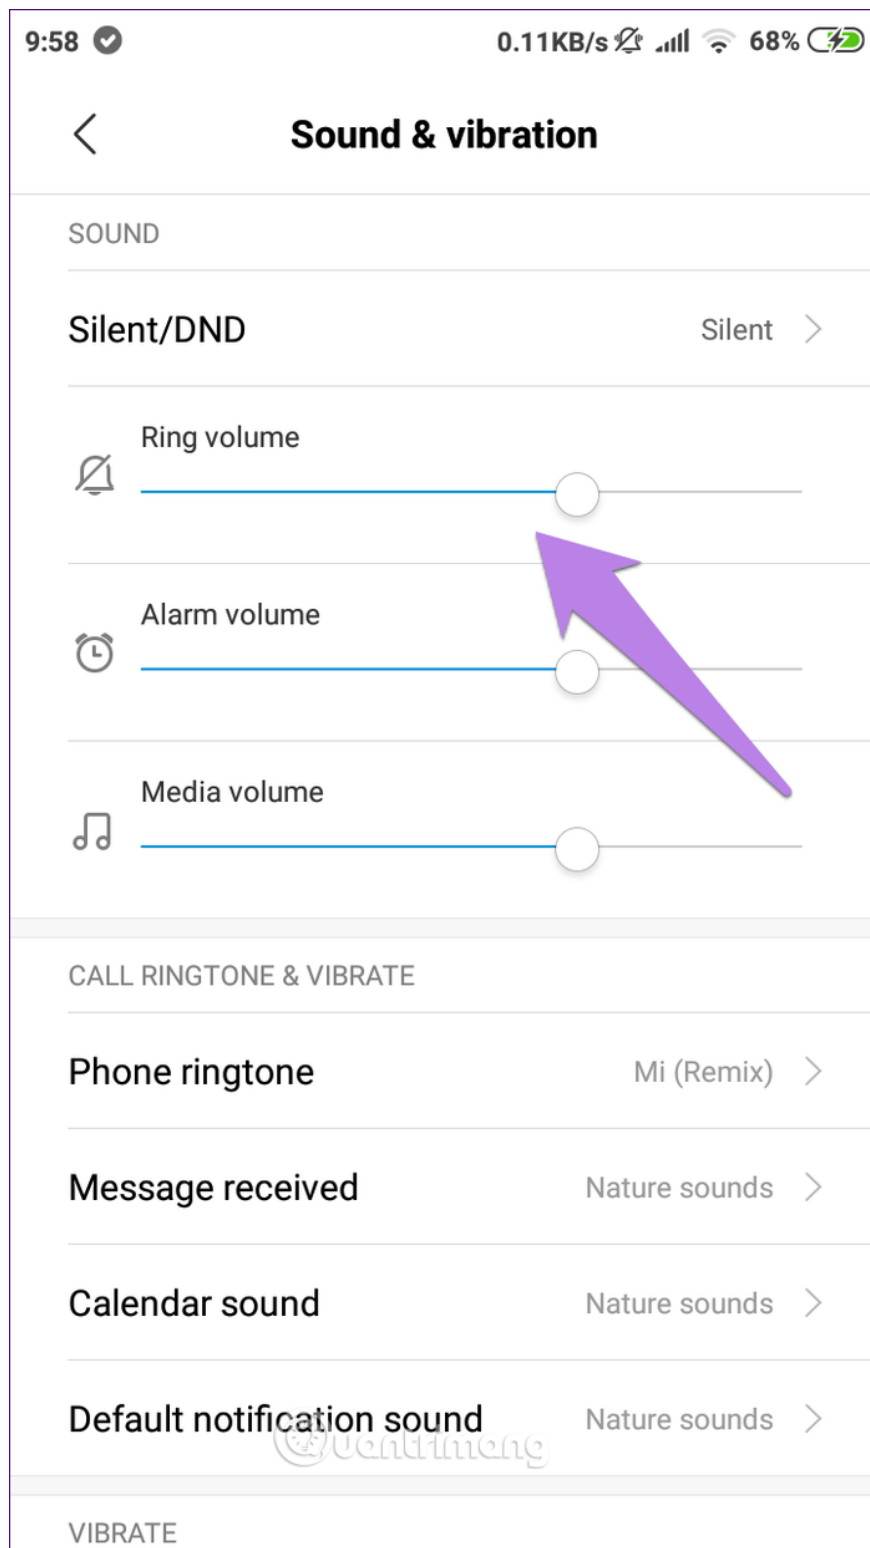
9:58 0.11KB/s 68%

Sound & vibration

SOUND

Silent/DND Silent

Ring volume

Alarm volume

Media volume

CALL RINGTONE & VIBRATE

Phone ringtone Mi (Remix)

Message received Nature sounds

Calendar sound Nature sounds

Default notification sound Nature sounds

Quantrimang

VIBRATE